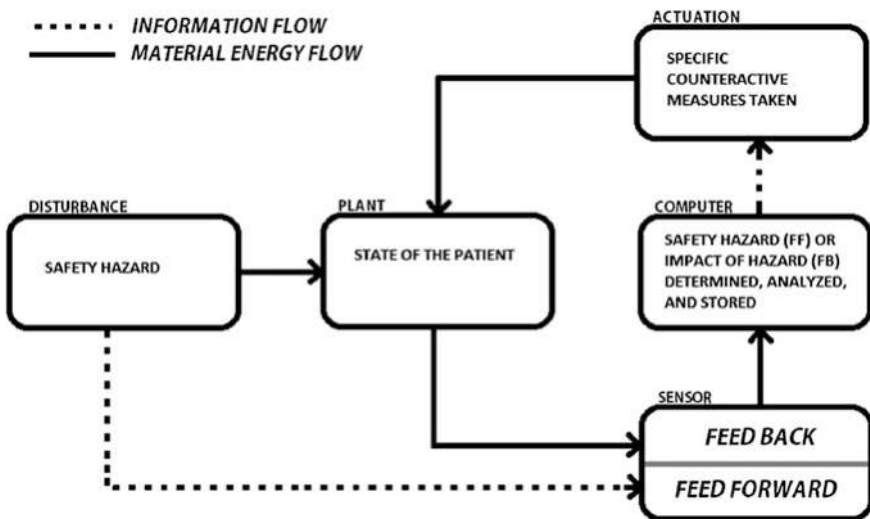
INFORMATION FLOW
MATERIAL ENERGY FLOW

ACTUATION
SPECIFIC COUNTERACTIVE MEASURES TAKEN

DISTURBANCE
SAFETY HAZARD

PLANT
STATE OF THE PATIENT

COMPUTER
SAFETY HAZARD (FF) OR IMPACT OF HAZARD (FB) DETERMINED, ANALYZED, AND STORED

SENSOR
FEED BACK
FEED FORWARD